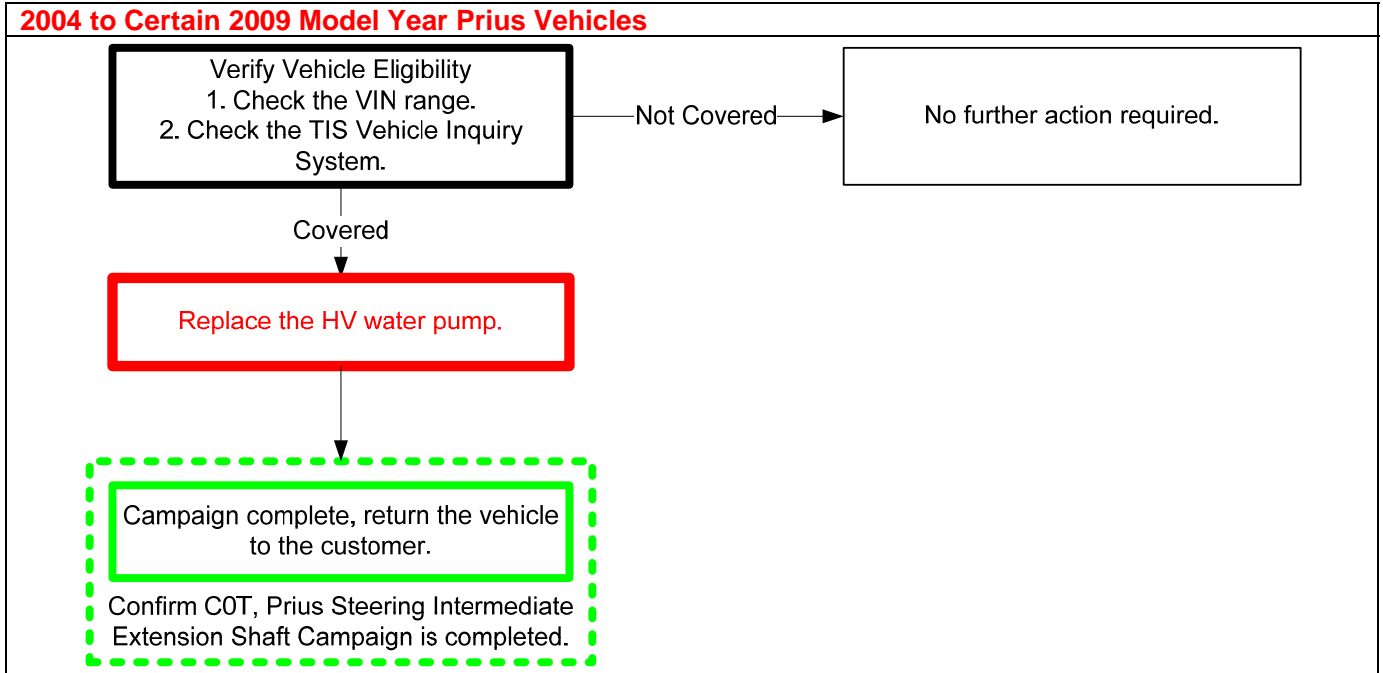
2004 to Certain 2009 Model Year Prius Vehicles

Verify Vehicle Eligibility
1. Check the VIN range.
2. Check the TIS Vehicle Inquiry System.

Not Covered

No further action required.

Covered

Replace the HV water pump.

Campaign complete, return the vehicle to the customer.

Confirm C0T, Prius Steering Intermediate Extension Shaft Campaign is completed.